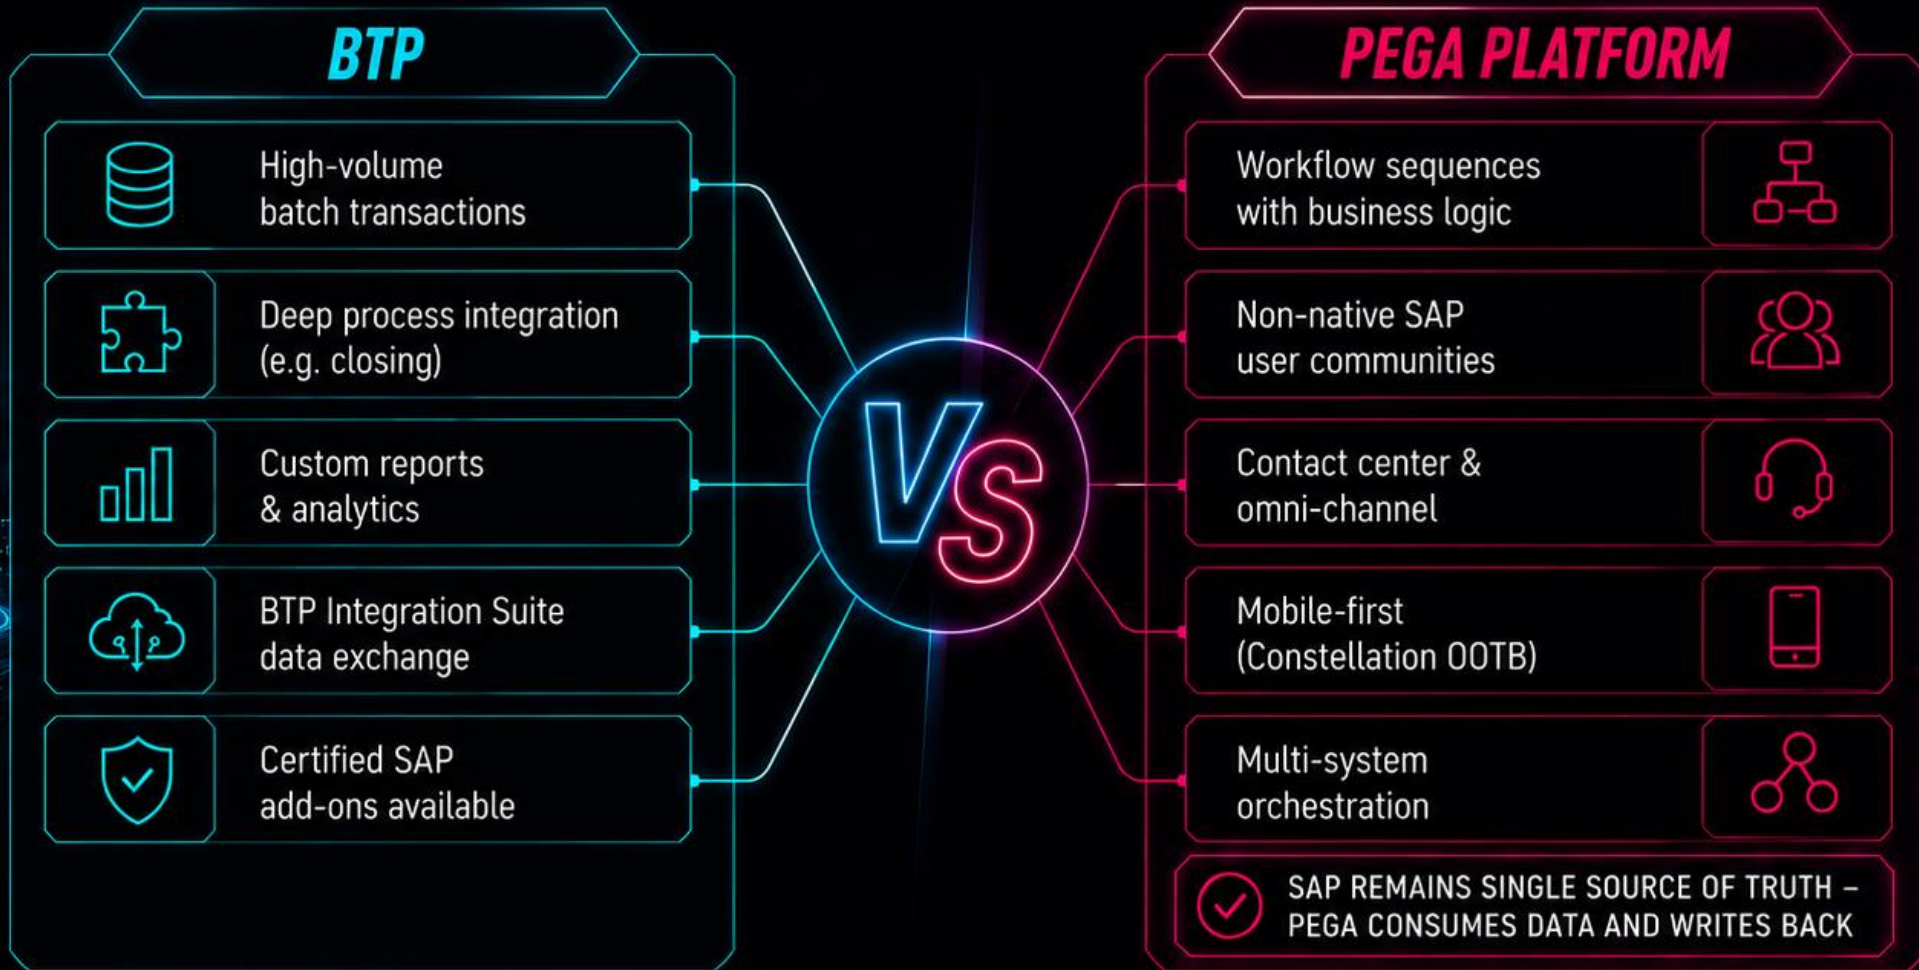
BTP

High-volume batch transactions

Deep process integration (e.g. closing)

Custom reports & analytics

BTP Integration Suite data exchange

Certified SAP add-ons available

VS

PEGA PLATFORM

Workflow sequences with business logic

Non-native SAP user communities

Contact center & omni-channel

Mobile-first (Constellation OOTB)

Multi-system orchestration

SAP REMAINS SINGLE SOURCE OF TRUTH – PEGA CONSUMES DATA AND WRITES BACK